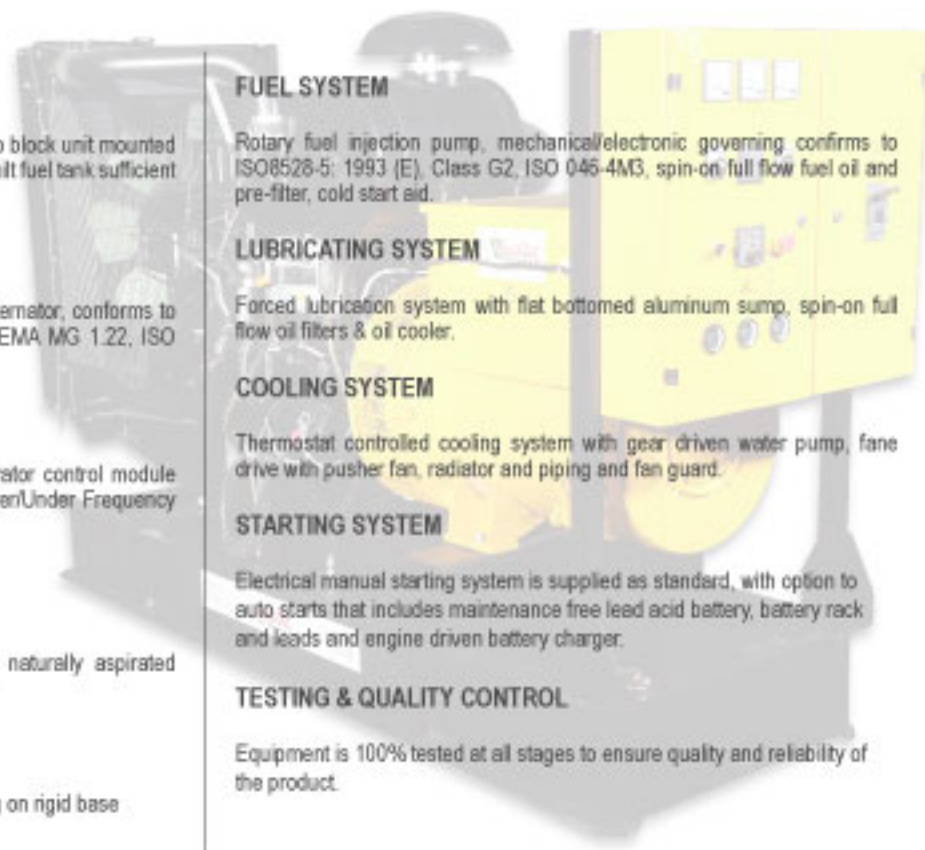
o block unit mounted
ilt fuel tank sufficient

ernator, conforms to
EMA MG 1.22, ISO

rator control module
er/Under Frequency

naturally aspirated

on rigid base

FUEL SYSTEM

Rotary fuel injection pump, mechanical/electronic governing confirms to ISO8528-5: 1993 (E), Class G2, ISO 046-4M3, spin-on full flow fuel oil and pre-filter, cold start aid.

LUBRICATING SYSTEM

Forced lubrication system with flat bottomed aluminum sump, spin-on full flow oil filters & oil cooler.

COOLING SYSTEM

Thermostat controlled cooling system with gear driven water pump, fane drive with pusher fan, radiator and piping and fan guard.

STARTING SYSTEM

Electrical manual starting system is supplied as standard, with option to auto starts that includes maintenance free lead acid battery, battery rack and leads and engine driven battery charger.

TESTING & QUALITY CONTROL

Equipment is 100% tested at all stages to ensure quality and reliability of the product.